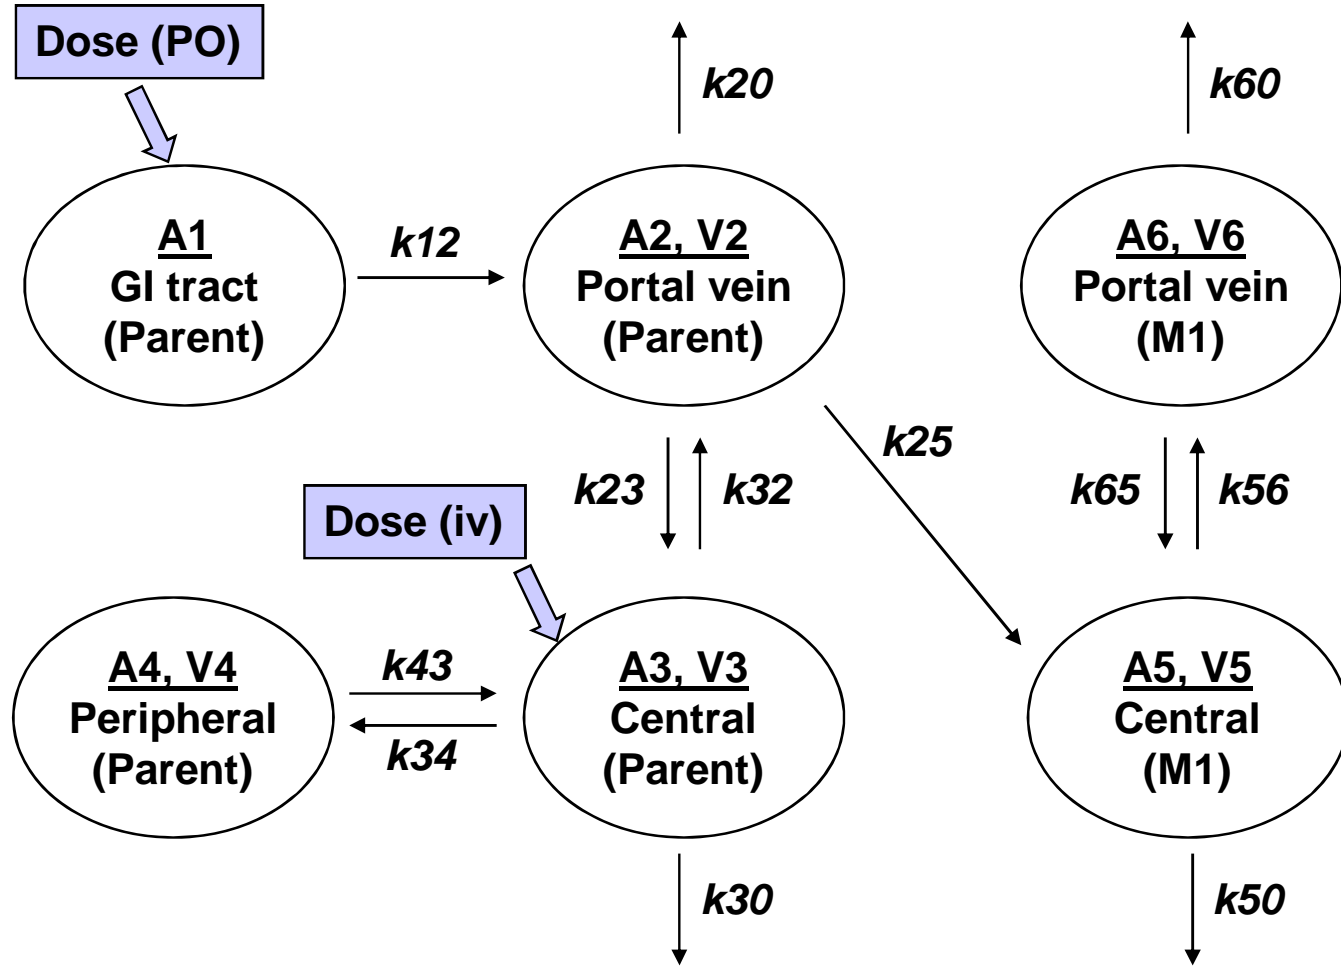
Dose (PO)

k20

k60

A1
GI tract
(Parent)

k12

A2, V2
Portal vein
(Parent)

A6, V6
Portal vein
(M1)

k25

k23

k32

k65

k56

Dose (iv)

A4, V4
Peripheral
(Parent)

k43

k34

A3, V3
Central
(Parent)

A5, V5
Central
(M1)

k30

k50